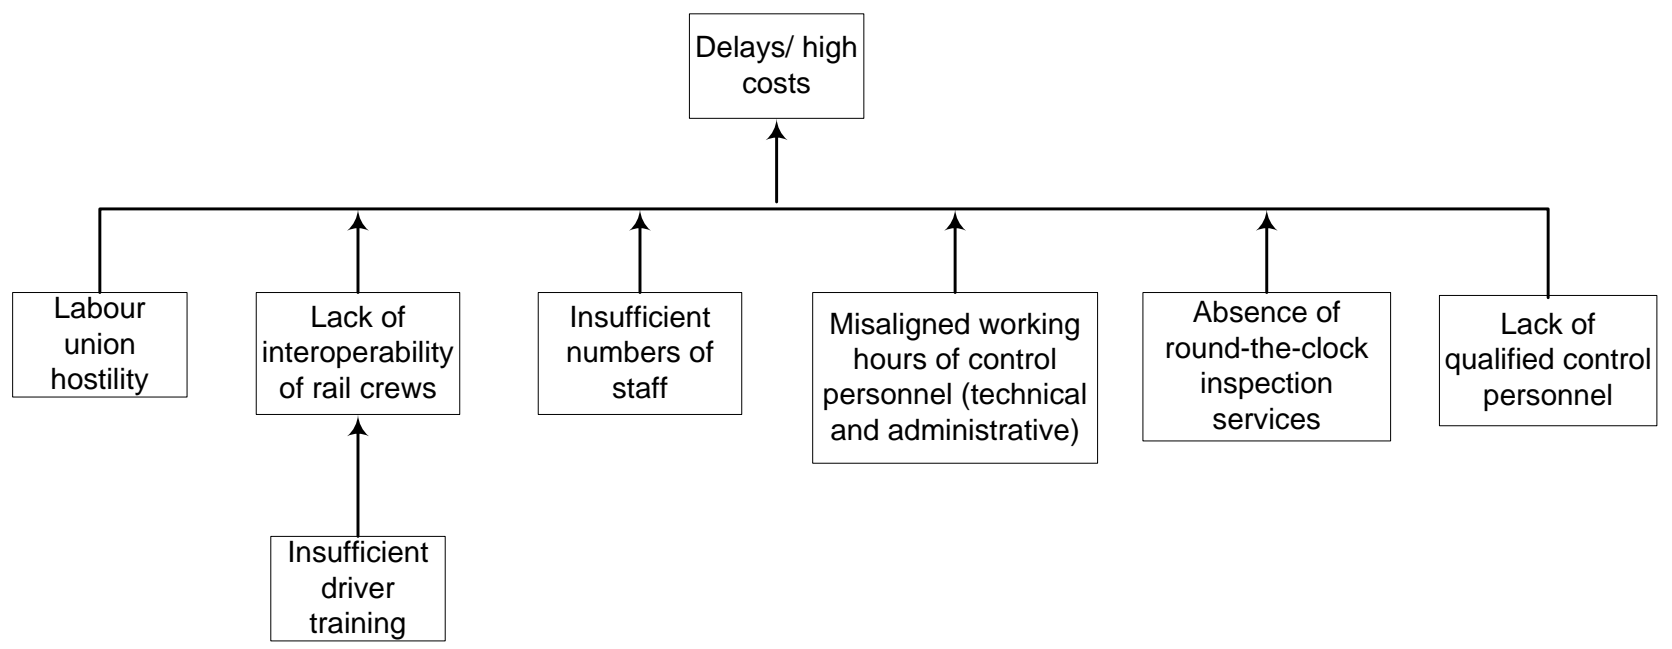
Delays/ high costs

Labour union hostility

Lack of interoperability of rail crews

Insufficient driver training

Insufficient numbers of staff

Misaligned working hours of control personnel (technical and administrative)

Absence of round-the-clock inspection services

Lack of qualified control personnel